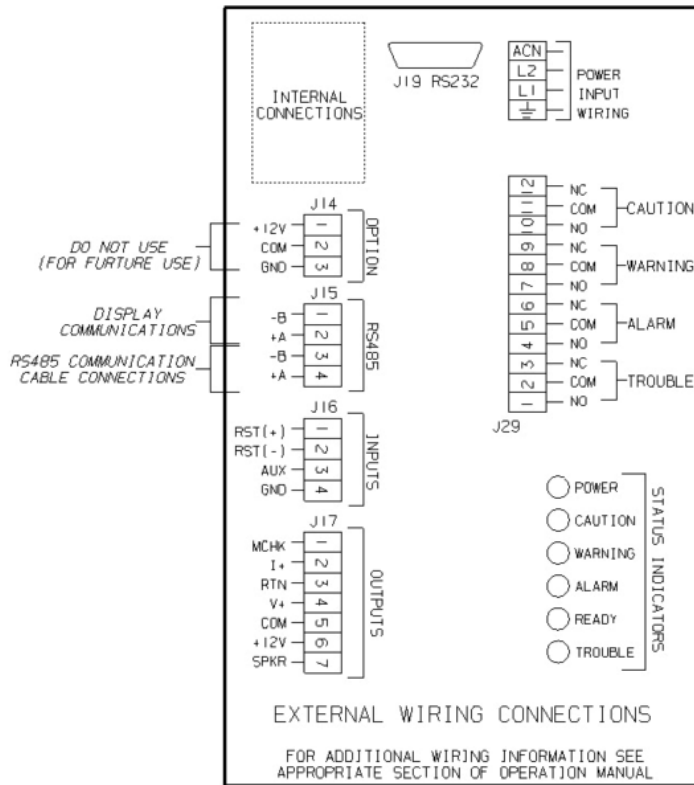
INTERNAL CONNECTIONS

J19 RS232

ACN
L2
L1
POWER INPUT WIRING

J14
+12V 1
COM 2
GND 3
OPTION

DO NOT USE (FOR FURTURE USE)

J15
-B 1
+A 2
-B 3
+A 4
RS485

DISPLAY COMMUNICATIONS

RS485 COMMUNICATION CABLE CONNECTIONS

J16
RST(+) 1
RST(-) 2
AUX 3
GND 4
INPUTS

J17
MCHK 1
I+ 2
RTN 3
V+ 4
COM 5
+12V 6
SPKR 7
OUTPUTS

12 NC
11 COM
10 NO
CAUTION
9 NC
8 COM
7 NO
WARNING
6 NC
5 COM
4 NO
ALARM
3 NC
2 COM
1 NO
TROUBLE

J29

POWER
CAUTION
WARNING
ALARM
READY
TROUBLE
STATUS INDICATORS

EXTERNAL WIRING CONNECTIONS

FOR ADDITIONAL WIRING INFORMATION SEE APPROPRIATE SECTION OF OPERATION MANUAL